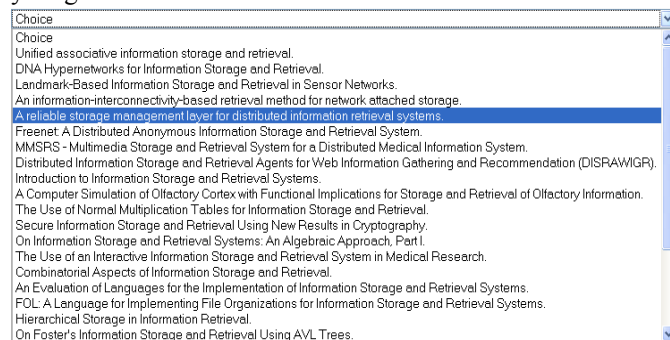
Choice
Choice
Unified associative information storage and retrieval.
DNA Hypernetworks for Information Storage and Retrieval.
Landmark-Based Information Storage and Retrieval in Sensor Networks.
An information-interconnectivity-based retrieval method for network attached storage.
A reliable storage management layer for distributed information retrieval systems.
Freenet: A Distributed Anonymous Information Storage and Retrieval System.
MMSRS - Multimedia Storage and Retrieval System for a Distributed Medical Information System.
Distributed Information Storage and Retrieval Agents for Web Information Gathering and Recommendation (DISRAWIGR).
Introduction to Information Storage and Retrieval Systems.
A Computer Simulation of Olfactory Cortex with Functional Implications for Storage and Retrieval of Olfactory Information.
The Use of Normal Multiplication Tables for Information Storage and Retrieval.
Secure Information Storage and Retrieval Using New Results in Cryptography.
On Information Storage and Retrieval Systems: An Algebraic Approach, Part I.
The Use of an Interactive Information Storage and Retrieval System in Medical Research.
Combinatorial Aspects of Information Storage and Retrieval.
An Evaluation of Languages for the Implementation of Information Storage and Retrieval Systems.
FOL: A Language for Implementing File Organizations for Information Storage and Retrieval Systems.
Hierarchical Storage in Information Retrieval.
On Foster's Information Storage and Retrieval Using AVL Trees.